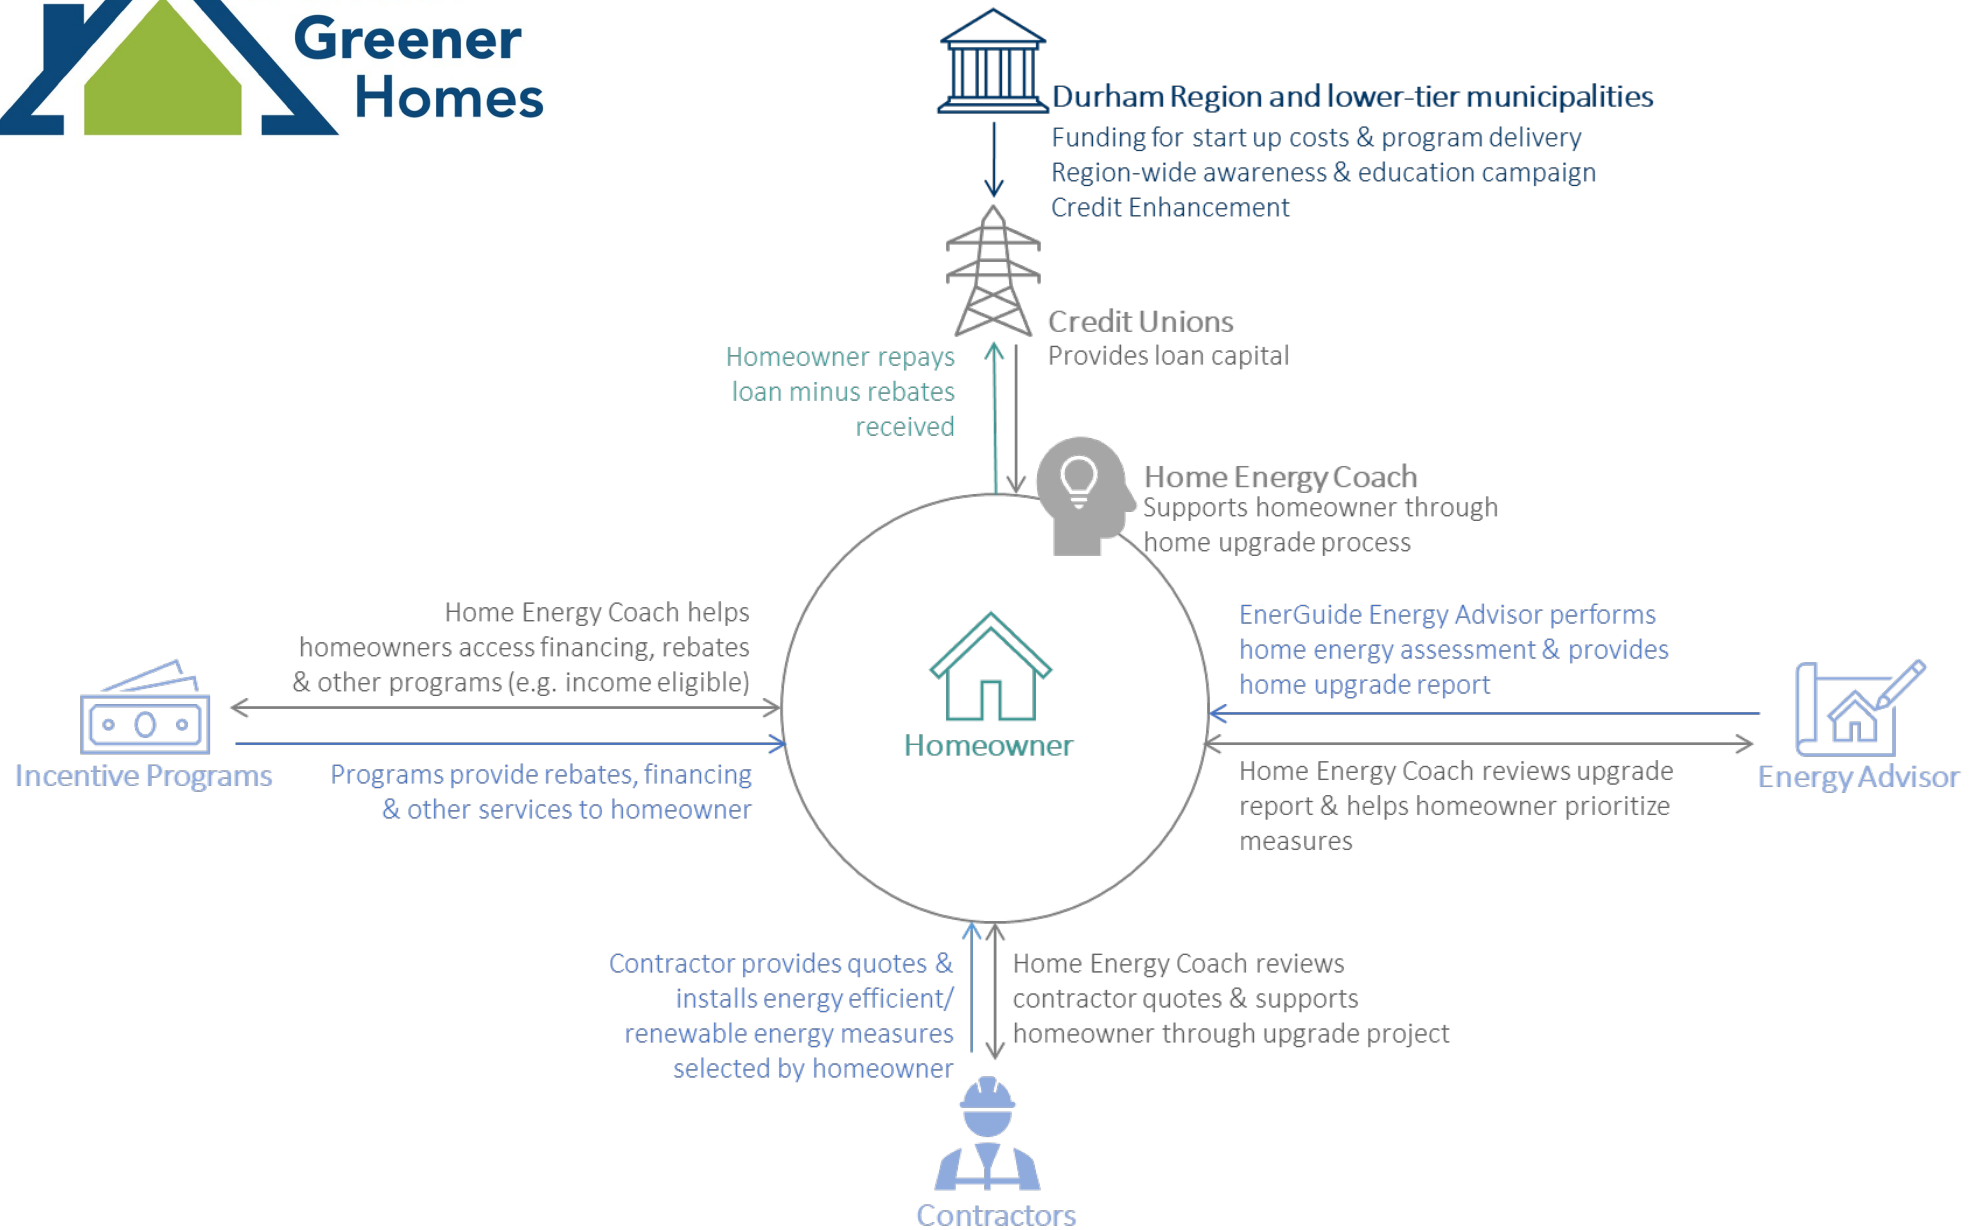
Greener Homes

Durham Region and lower-tier municipalities
Funding for start up costs & program delivery
Region-wide awareness & education campaign
Credit Enhancement

Credit Unions
Provides loan capital

Homeowner repays loan minus rebates received

Home Energy Coach
Supports homeowner through home upgrade process

Home Energy Coach helps homeowners access financing, rebates & other programs (e.g. income eligible)

Incentive Programs

Programs provide rebates, financing & other services to homeowner

Homeowner

EnerGuide Energy Advisor performs home energy assessment & provides home upgrade report

Energy Advisor

Home Energy Coach reviews upgrade report & helps homeowner prioritize measures

Contractor provides quotes & installs energy efficient/ renewable energy measures selected by homeowner

Home Energy Coach reviews contractor quotes & supports homeowner through upgrade project

Contractors